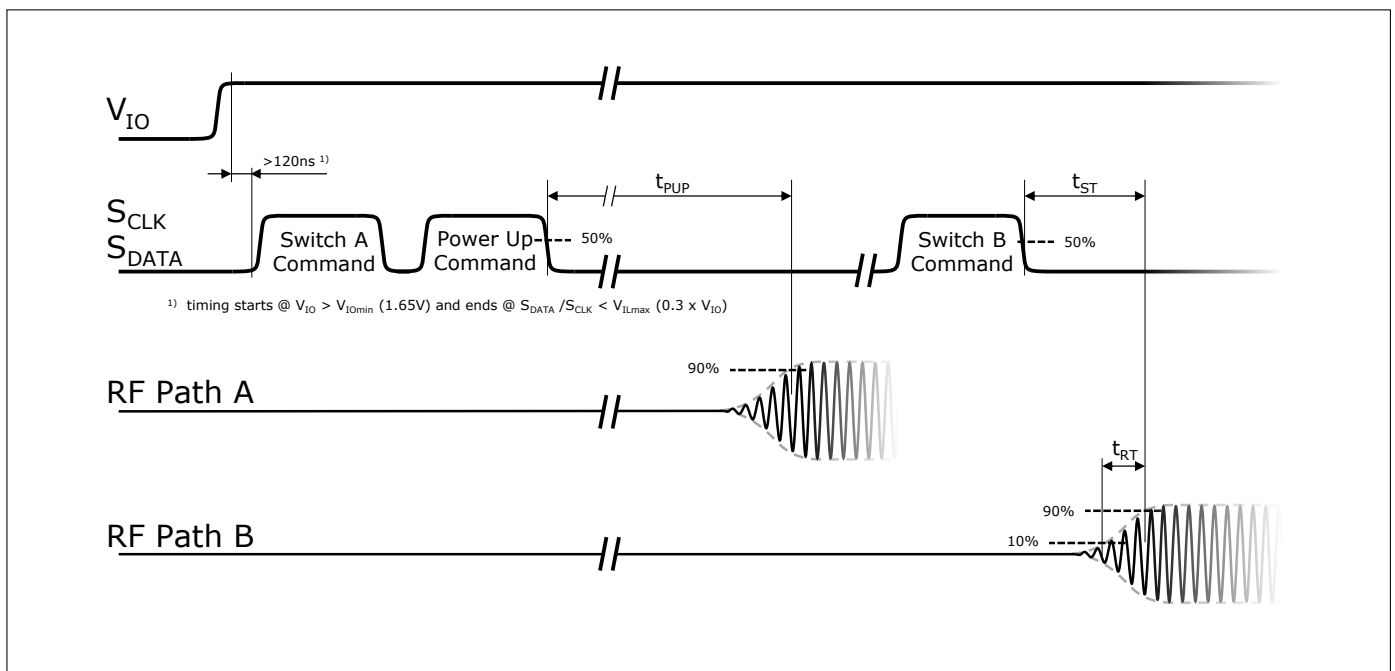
$V_{IO}$

>120ns $^{1)}$

$S_{CLK}$
$S_{DATA}$

Switch A Command

Power Up Command

50%

$t_{PUP}$

$t_{ST}$

Switch B Command

50%

$^{1)}$ timing starts @ $V_{IO}$ > $V_{IOmin}$ (1.65V) and ends @ $S_{DATA}$ /$S_{CLK}$ < $V_{ILmax}$ (0.3 x $V_{IO}$)

RF Path A

90%

$t_{RT}$

RF Path B

90%

10%